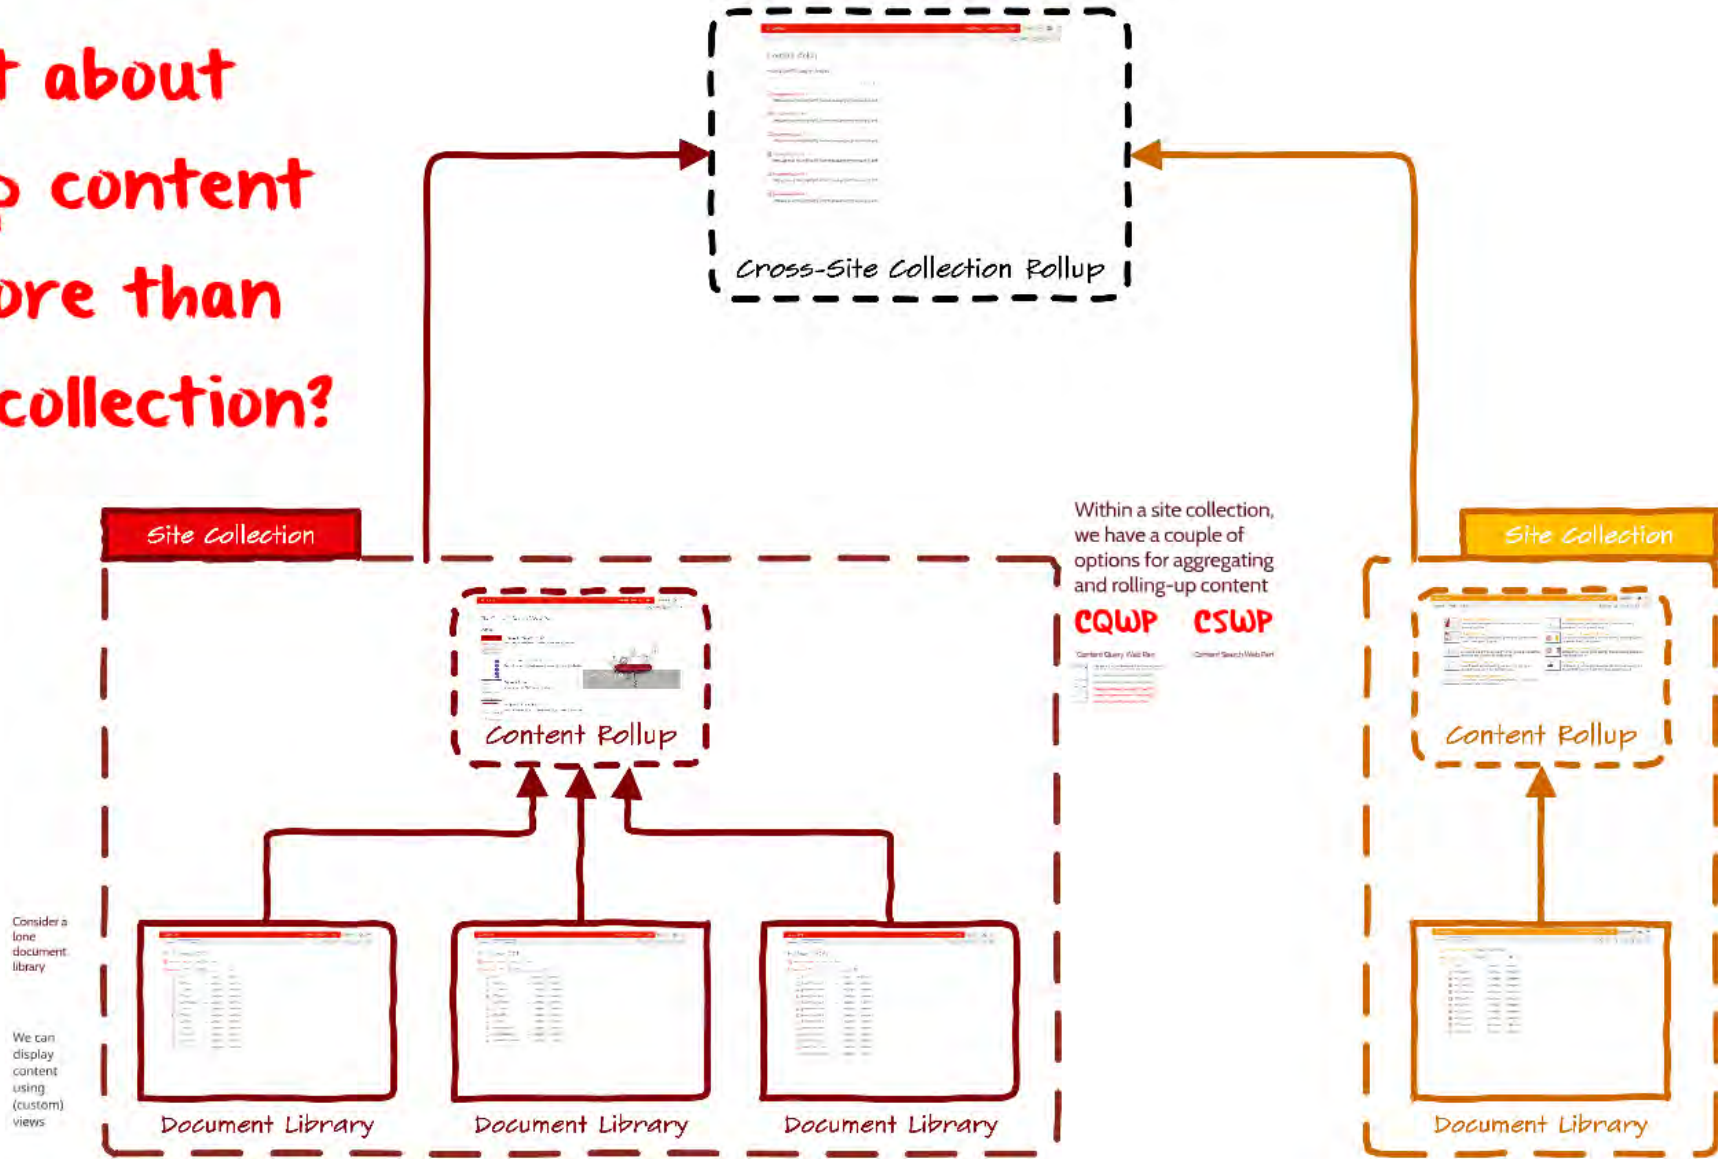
t about
p content
ore than
collection?

Cross-Site Collection Rollup

Site Collection

Content Rollup

Within a site collection, we have a couple of options for aggregating and rolling-up content

CQWP

Content Query Web Part

CSWP

Content Search Web Part

Site Collection

Content Rollup

Consider a lone document library

We can display content using (custom) views

Document Library

Document Library

Document Library

Document Library